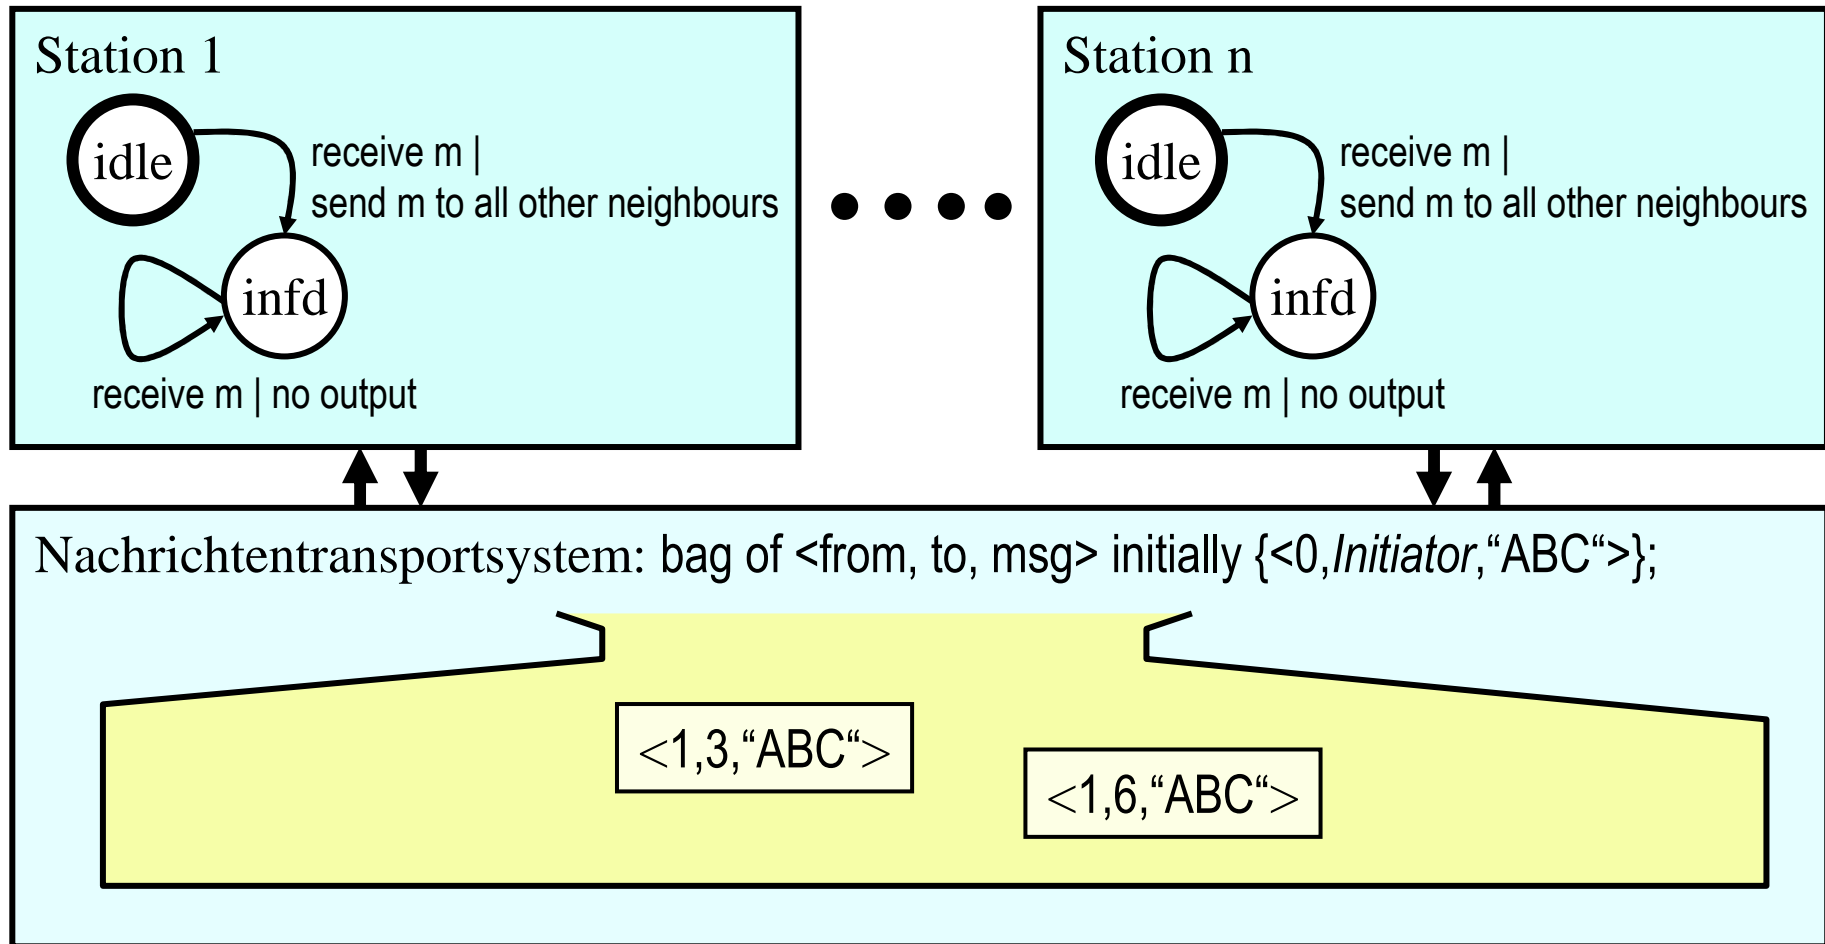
Station 1

idle

receive m |
send m to all other neighbours

infd

receive m | no output

Station n

idle

receive m |
send m to all other neighbours

infd

receive m | no output

Nachrichtentransportsystem: bag of <from, to, msg> initially {<0,*Initiator*,“ABC“>};

<1,3,“ABC“>

<1,6,“ABC“>